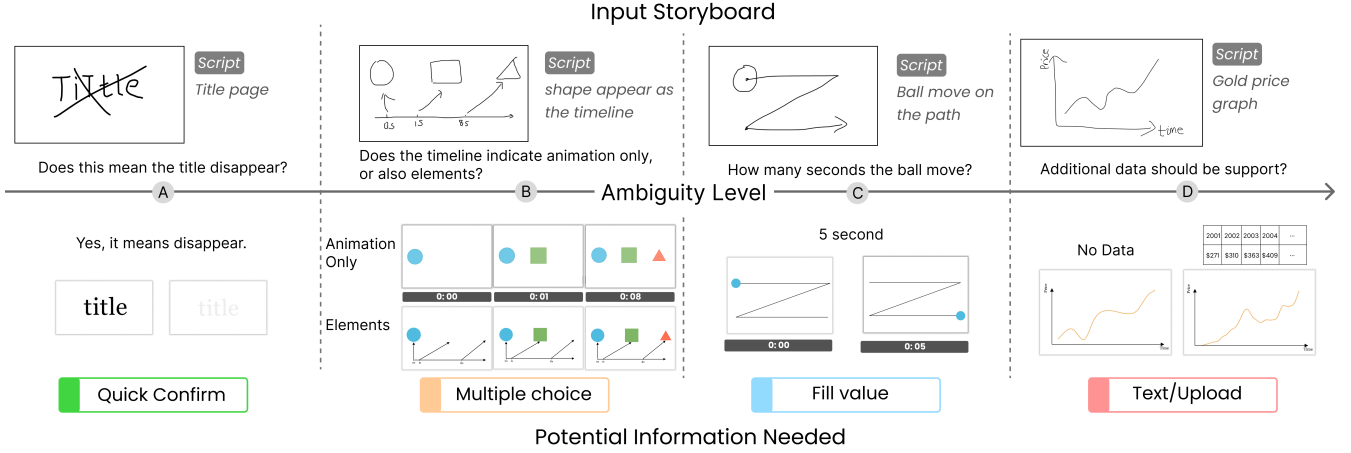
Input Storyboard

Title

Script
Title page

Does this mean the title disappear?

A

Yes, it means disappear.

title title

Quick Confirm

0.5 1.5 8s

Script
shape appear as the timeline

Does the timeline indicate animation only, or also elements?

B

Animation Only

0: 00 0: 01 0: 08

Elements

Multiple choice

Script
Ball move on the path

How many seconds the ball move?

C

5 second

0: 00 0: 05

Fill value

Price
time

Script
Gold price graph

Additional data should be support?

D

No Data

| 2001 | 2002 | 2003 | 2004 | ... |
|---|---|---|---|---|
| \$271 | \$310 | \$363 | \$409 | ... |

Text/Upload

Ambiguity Level

Potential Information Needed